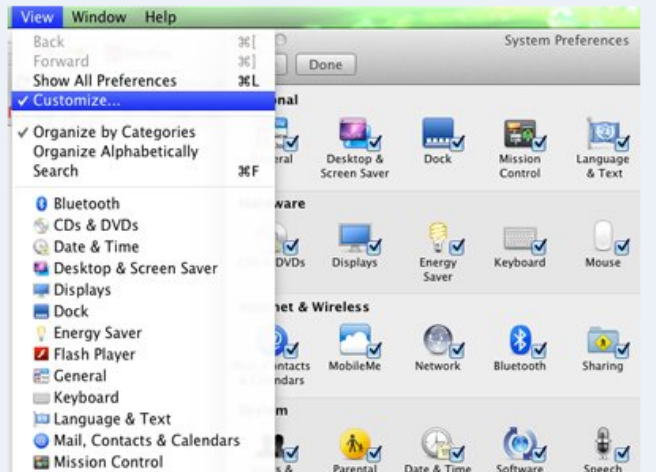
View Window Help

Back ⌘[
Forward ⌘]
Show All Preferences ⌘L
✓ Customize...

✓ Organize by Categories
Organize Alphabetically
Search ⌘F

Bluetooth
CDs & DVDs
Date & Time
Desktop & Screen Saver
Displays
Dock
Energy Saver
Flash Player
General
Keyboard
Language & Text
Mail, Contacts & Calendars
Mission Control

System Preferences

Done

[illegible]nal

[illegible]eral
Desktop & Screen Saver
Dock
Mission Control
Language & Text

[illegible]ware

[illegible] DVDs
Displays
Energy Saver
Keyboard
Mouse

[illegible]et & Wireless

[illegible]ontacts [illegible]ndars
MobileMe
Network
Bluetooth
Sharing

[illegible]m

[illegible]s &
Parental
Date & Time
Software
Speech